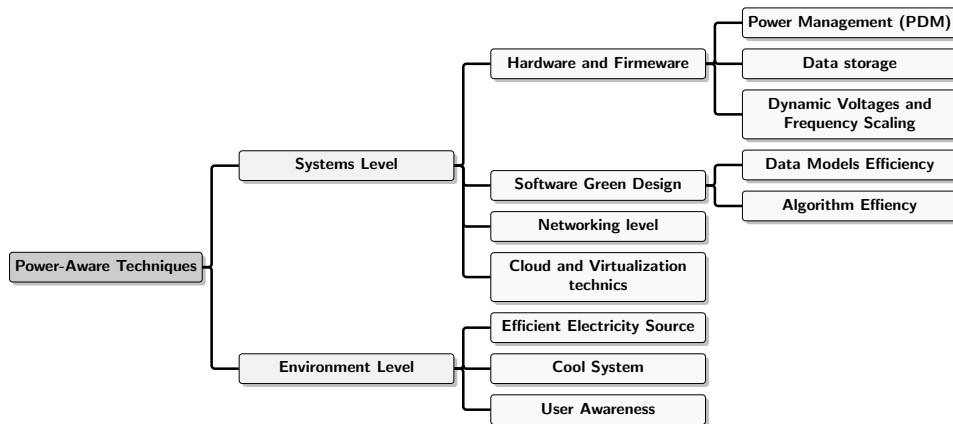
Power-Aware Techniques

Systems Level

Hardware and Firmeware

Power Management (PDM)

Data storage

Dynamic Voltages and Frequency Scaling

Software Green Design

Data Models Efficiency

Algorithm Effiency

Networking level

Cloud and Virtualization technics

Environment Level

Efficient Electricity Source

Cool System

User Awareness